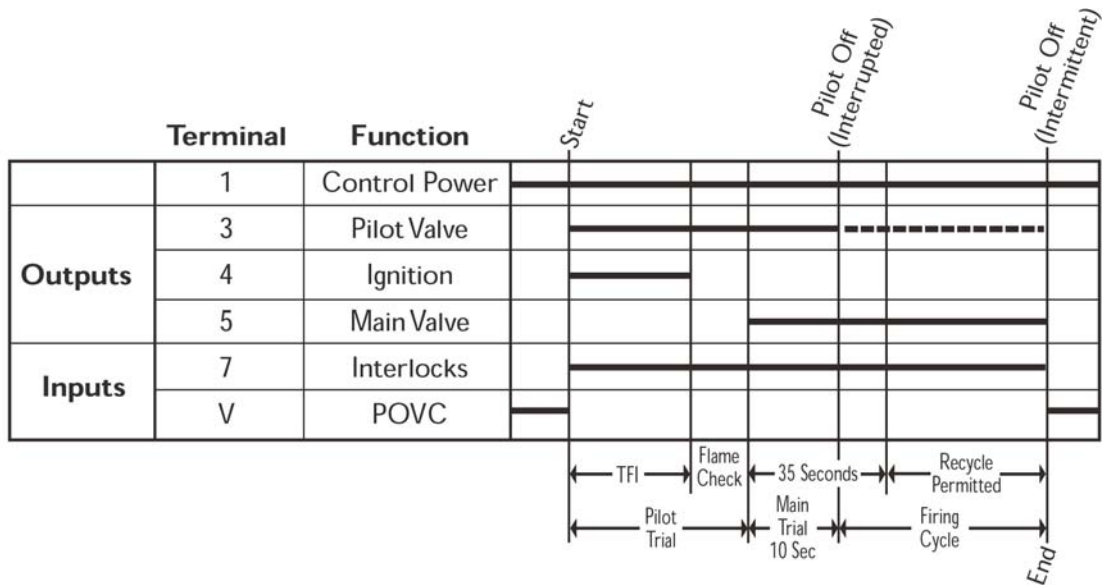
Start

Pilot Off (Interrupted)

Pilot Off (Intermittent)

| | Terminal | Function |
|---|---|---|
| | 1 | Control Power |
| Outputs | 3 | Pilot Valve |
| | 4 | Ignition |
| | 5 | Main Valve |
| Inputs | 7 | Interlocks |
| | V | POVC |

TFI

Flame Check

35 Seconds

Recycle Permitted

Pilot Trial

Main Trial 10 Sec

Firing Cycle

End